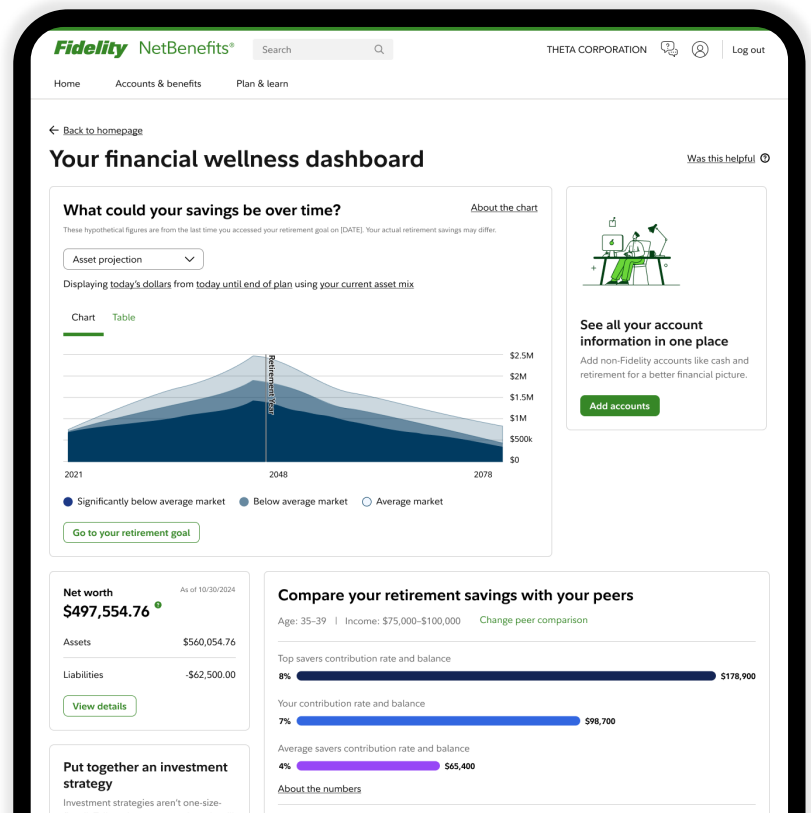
Fidelity NetBenefits®

Search

THETA CORPORATION

Log out

Home
Accounts & benefits
Plan & learn

Back to homepage

Your financial wellness dashboard

Was this helpful

What could your savings be over time?

About the chart

These hypothetical figures are from the last time you accessed your retirement goal on [DATE]. Your actual retirement savings may differ.

Asset projection

Displaying today's dollars from today until end of plan using your current asset mix

Chart
Table

Retirement year

$2.5M
$2M
$1.5M
$1M
$500k
$0

2021
2048
2078

Significantly below average market
Below average market
Average market

Go to your retirement goal

See all your account information in one place

Add non-Fidelity accounts like cash and retirement for a better financial picture.

Add accounts

Net worth
As of 10/30/2024
$497,554.76

Assets $560,054.76

Liabilities -$62,500.00

View details

Put together an investment strategy

Investment strategies aren't one-size-

Compare your retirement savings with your peers

Age: 35–39 | Income: $75,000–$100,000
Change peer comparison

Top savers contribution rate and balance
8%
$178,900

Your contribution rate and balance
7%
$98,700

Average savers contribution rate and balance
4%
$65,400

About the numbers